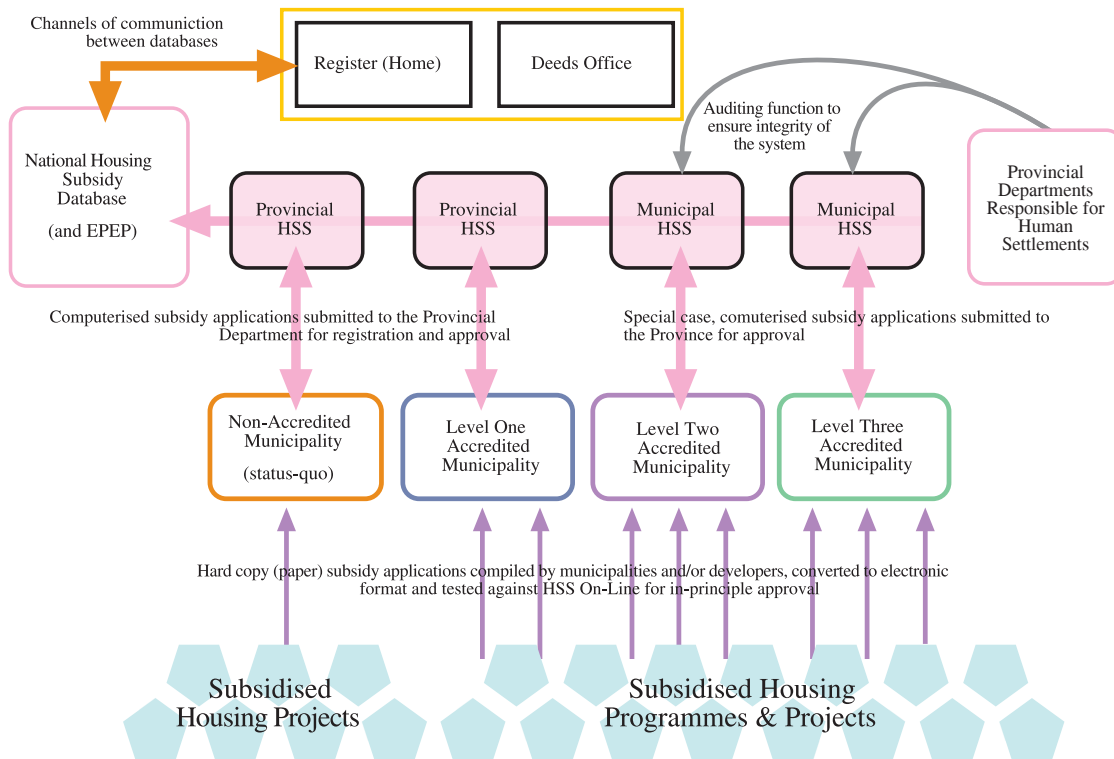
Channels of communiction between databases

Register (Home)

Deeds Office

National Housing Subsidy Database

(and EPEP)

Auditing function to ensure integrity of the system

Provincial HSS

Provincial HSS

Municipal HSS

Municipal HSS

Provincial Departments Responsible for Human Settlements

Computerised subsidy applications submitted to the Provincial Department for registration and approval

Special case, comuterised subsidy applications submitted to the Province for approval

Non-Accredited Municipality

(status-quo)

Level One Accredited Municipality

Level Two Accredited Municipality

Level Three Accredited Municipality

Hard copy (paper) subsidy applications compiled by municipalities and/or developers, converted to electronic format and tested against HSS On-Line for in-principle approval

Subsidised Housing Projects

Subsidised Housing Programmes & Projects